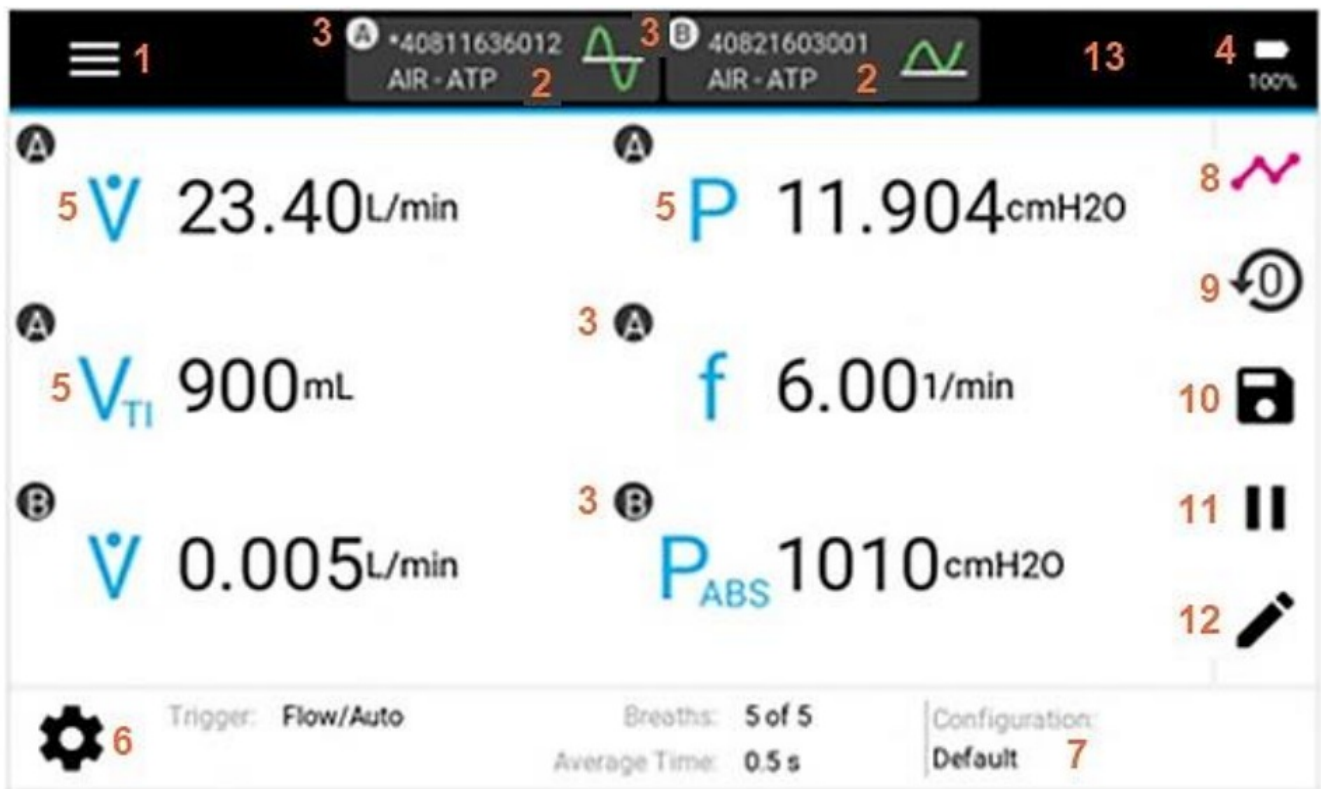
1 3 A *40811636012 AIR - ATP 2 3 B 40821603001 AIR - ATP 2 13 4 100%

A
5 V̇ 23.40 L/min

A
5 P 11.904 cmH2O

8

9 0

A
5 $V_{TI}$ 900 mL

3 A
f 6.00 1/min

10

B
V̇ 0.005 L/min

3 B
$P_{ABS}$ 1010 cmH2O

11

12

6 Trigger: Flow/Auto Breaths: 5 of 5 Average Time: 0.5 s Configuration: Default 7